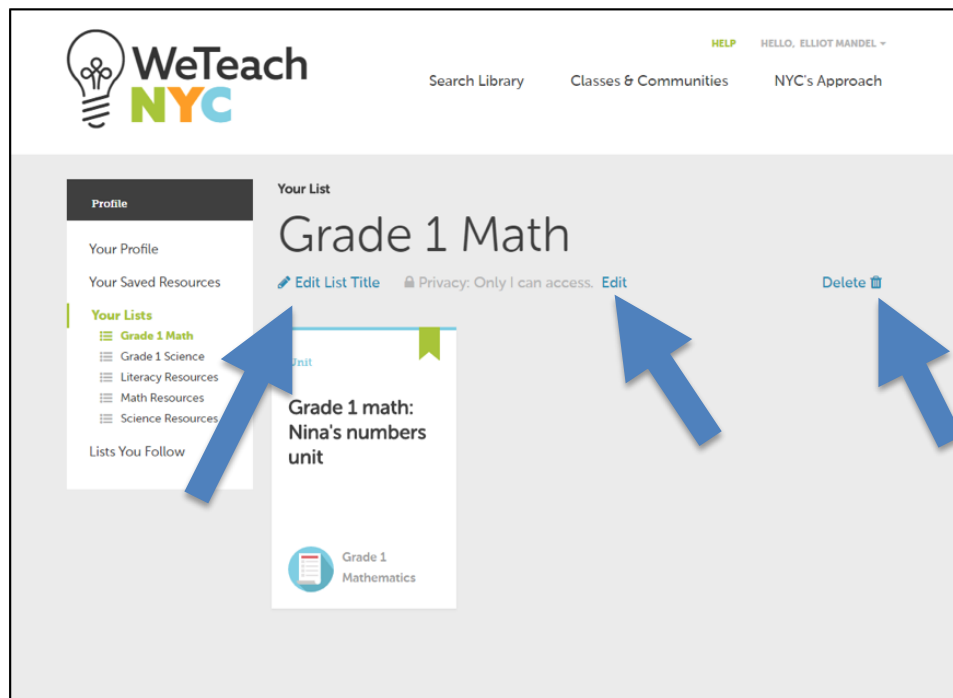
WeTeach NYC

HELP HELLO, ELLIOT MANDEL

Search Library Classes & Communities NYC's Approach

Profile

Your Profile

Your Saved Resources

Your Lists

Grade 1 Math

Grade 1 Science

Literacy Resources

Math Resources

Science Resources

Lists You Follow

Your List

Grade 1 Math

Edit List Title Privacy: Only I can access. Edit

Delete

Unit

Grade 1 math: Nina's numbers unit

Grade 1
Mathematics